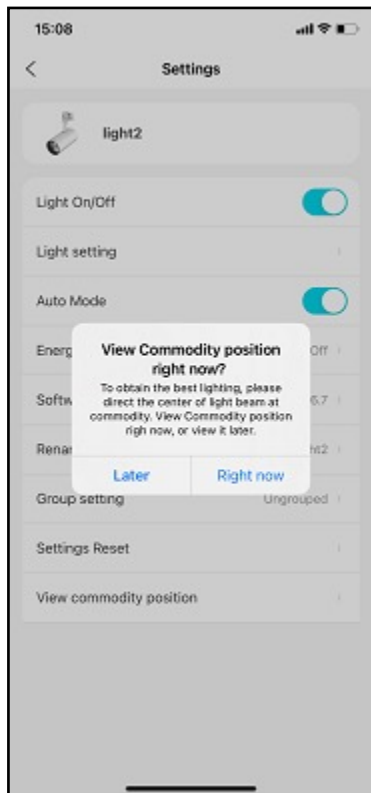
15:08

<

Settings

light2

Light On/Off

Light setting

Auto Mode

Energ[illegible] Off

Softw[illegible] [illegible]5.7

Renai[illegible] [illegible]ht2

View Commodity position right now?

To obtain the best lighting, please direct the center of light beam at commodity. View Commodity position righ now, or view it later.

Later

Right now

Group setting Ungrouped

Settings Reset

View commodity position